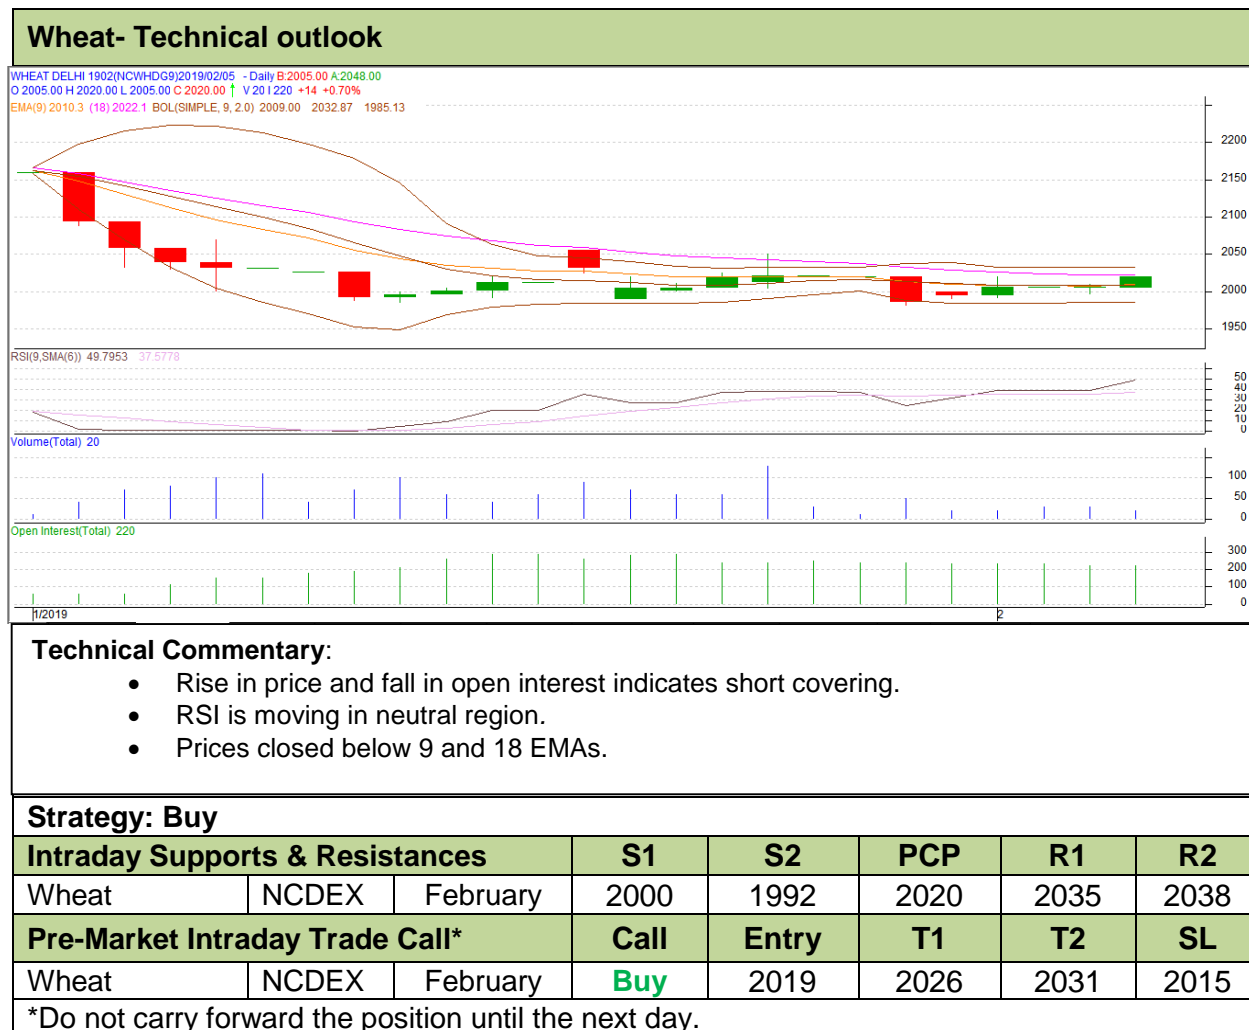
Wheat- Technical outlook

WHEAT DELHI 1902(NCWHDG9)2019/02/05 - Daily B:2005.00 A:2048.00
O 2005.00 H 2020.00 L 2005.00 C 2020.00 V 20 I 220 +14 +0.70%
EMA(9) 2010.3 (18) 2022.1 BOL(SIMPLE, 9, 2.0) 2009.00 2032.87 1985.13

2200
2150
2100
2050
2000
1950

RSI(9,SMA(6)) 49.7953 37.5778

50
40
30
20
10
0

Volume(Total) 20

100
50
0

Open Interest(Total) 220

300
200
100
0

1/2019
2

Technical Commentary:

- Rise in price and fall in open interest indicates short covering.
- RSI is moving in neutral region.
- Prices closed below 9 and 18 EMAs.

Strategy: Buy

| Intraday Supports & Resistances | | | S1 | S2 | PCP | R1 | R2 |
|---|---|---|---|---|---|---|---|
| Wheat | NCDEX | February | 2000 | 1992 | 2020 | 2035 | 2038 |
| Pre-Market Intraday Trade Call* | | | Call | Entry | T1 | T2 | SL |
| Wheat | NCDEX | February | Buy | 2019 | 2026 | 2031 | 2015 |

*Do not carry forward the position until the next day.